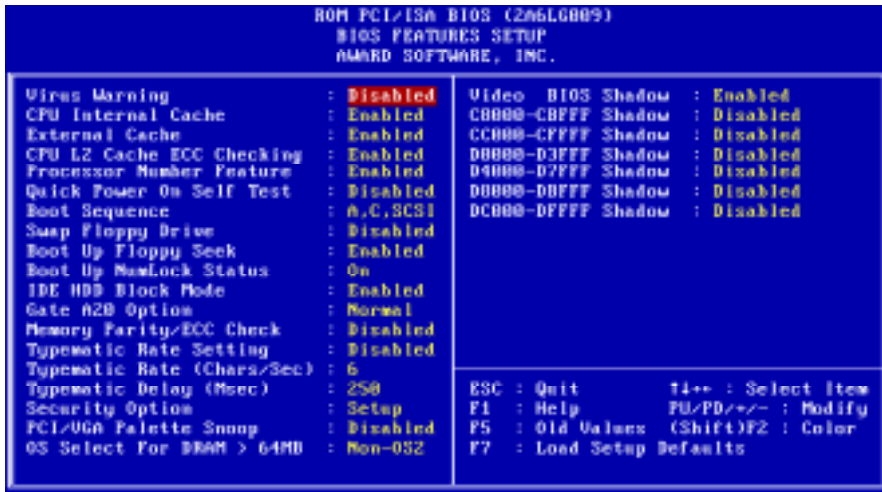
ROM PCI/ISA BIOS (2A6LG009)
BIOS FEATURES SETUP
AWARD SOFTWARE, INC.

Virus Warning : Disabled
CPU Internal Cache : Enabled
External Cache : Enabled
CPU L2 Cache ECC Checking : Enabled
Processor Number Feature : Enabled
Quick Power On Self Test : Disabled
Boot Sequence : A,C,SCSI
Swap Floppy Drive : Disabled
Boot Up Floppy Seek : Enabled
Boot Up NumLock Status : On
IDE HDD Block Mode : Enabled
Gate A20 Option : Normal
Memory Parity/ECC Check : Disabled
Typematic Rate Setting : Disabled
Typematic Rate (Chars/Sec) : 6
Typematic Delay (Msec) : 250
Security Option : Setup
PCI/VGA Palette Snoop : Disabled
OS Select For DRAM > 64MB : Non-OS2

Video BIOS Shadow : Enabled
C8000-CBFFF Shadow : Disabled
CC000-CFFFF Shadow : Disabled
D0000-D3FFF Shadow : Disabled
D4000-D7FFF Shadow : Disabled
D8000-DBFFF Shadow : Disabled
DC000-DFFFF Shadow : Disabled

ESC : Quit ↑↓→← : Select Item
F1 : Help PU/PD/+/- : Modify
F5 : Old Values (Shift)F2 : Color
F7 : Load Setup Defaults